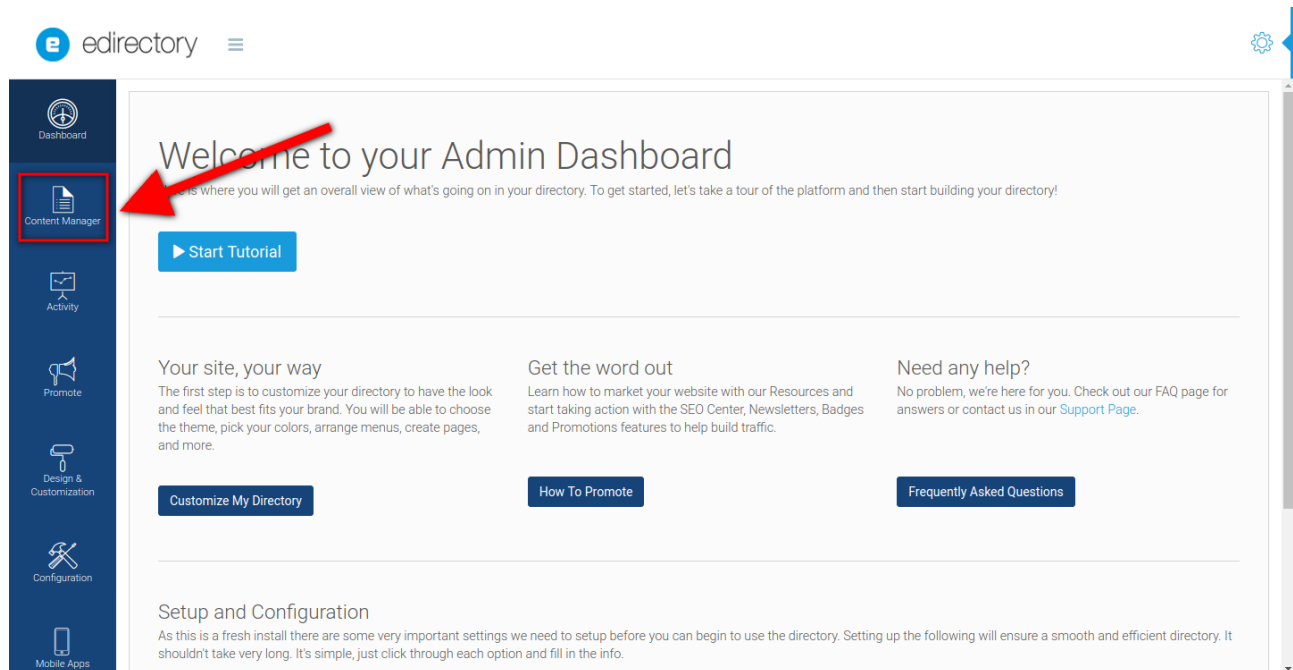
edirectory

Dashboard

Content Manager

Activity

Promote

Design & Customization

Configuration

Mobile Apps

Welco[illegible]e to your Admin Dashboard

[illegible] is where you will get an overall view of what's going on in your directory. To get started, let's take a tour of the platform and then start building your directory!

▶ Start Tutorial

Your site, your way

The first step is to customize your directory to have the look and feel that best fits your brand. You will be able to choose the theme, pick your colors, arrange menus, create pages, and more.

Customize My Directory

Get the word out

Learn how to market your website with our Resources and start taking action with the SEO Center, Newsletters, Badges and Promotions features to help build traffic.

How To Promote

Need any help?

No problem, we're here for you. Check out our FAQ page for answers or contact us in our Support Page.

Frequently Asked Questions

Setup and Configuration

As this is a fresh install there are some very important settings we need to setup before you can begin to use the directory. Setting up the following will ensure a smooth and efficient directory. It shouldn't take very long. It's simple, just click through each option and fill in the info.